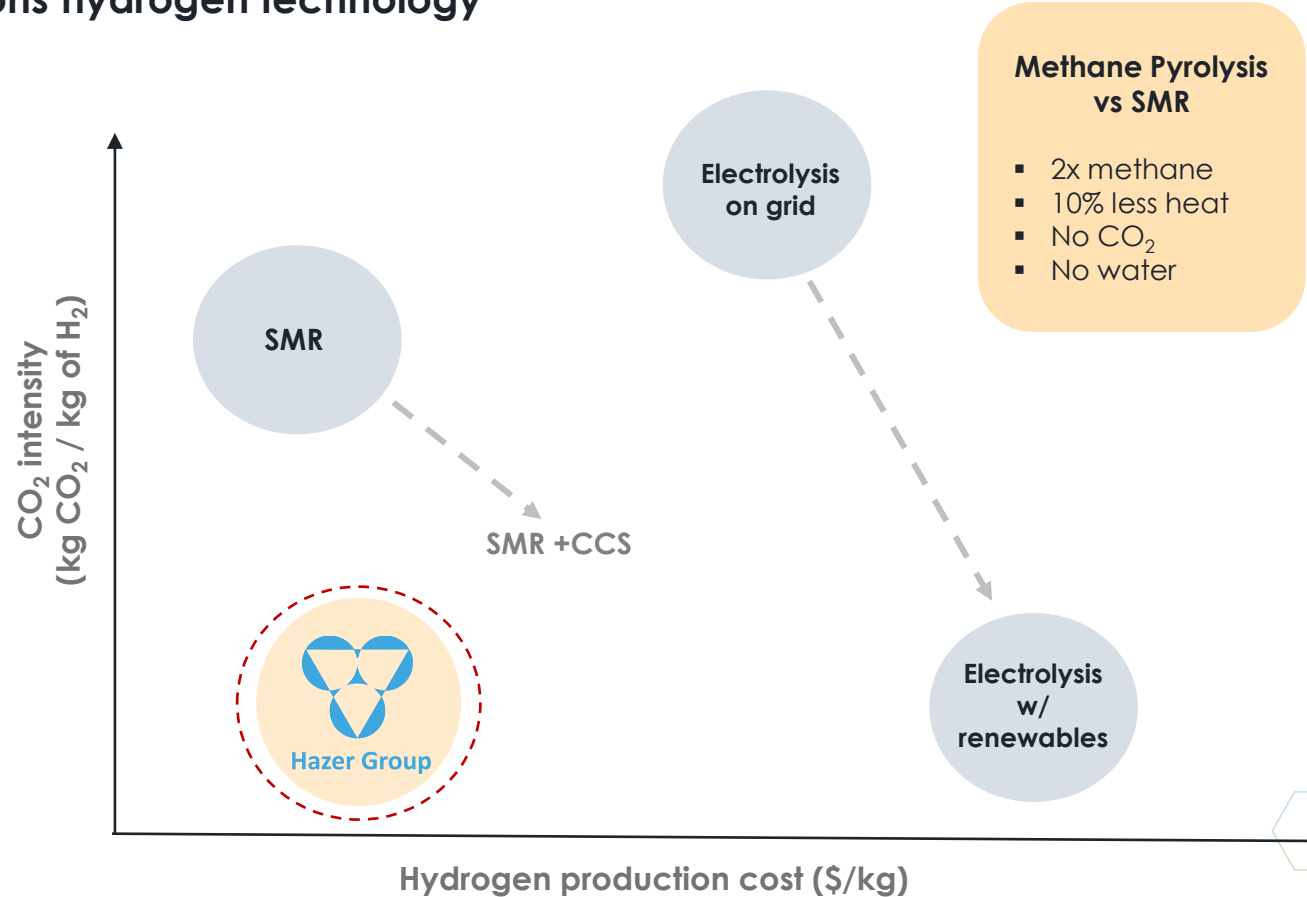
ons hydrogen technology

Methane Pyrolysis vs SMR

- 2x methane
- 10% less heat
- No $CO_2$
- No water

$CO_2$ intensity (kg $CO_2$ / kg of $H_2$)

Electrolysis on grid

SMR

SMR +CCS

Hazer Group

Electrolysis w/ renewables

Hydrogen production cost ($/kg)